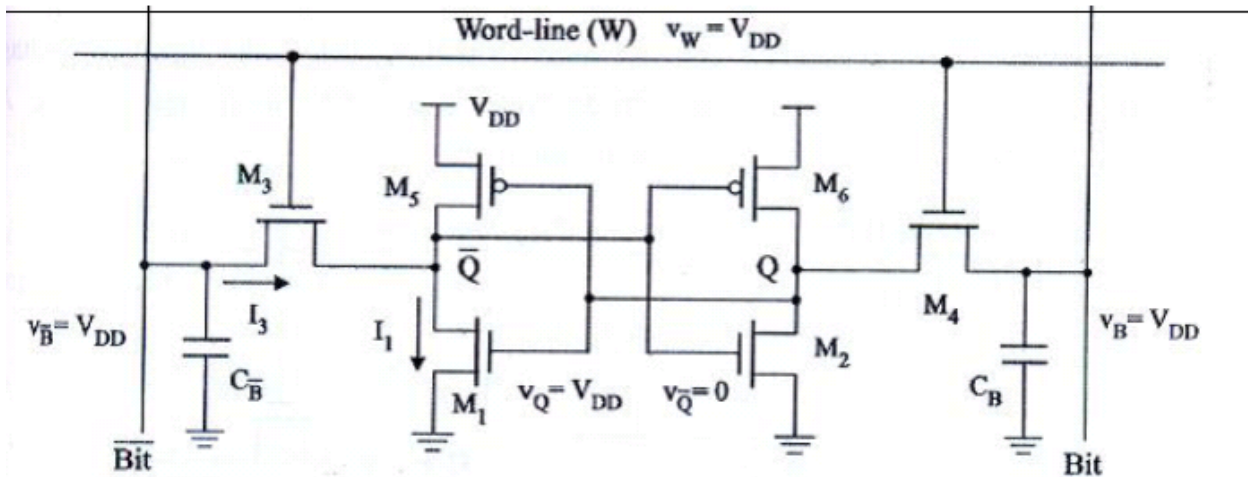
Word-line (W) $v_W = V_{DD}$

$V_{DD}$

$M_3$

$M_5$

$M_6$

$\overline{Q}$

$Q$

$I_3$

$I_1$

$v_{\overline{B}} = V_{DD}$

$C_{\overline{B}}$

$M_1$

$v_Q = V_{DD}$

$v_{\overline{Q}} = 0$

$M_2$

$M_4$

$v_B = V_{DD}$

$C_B$

$\overline{\text{Bit}}$

Bit